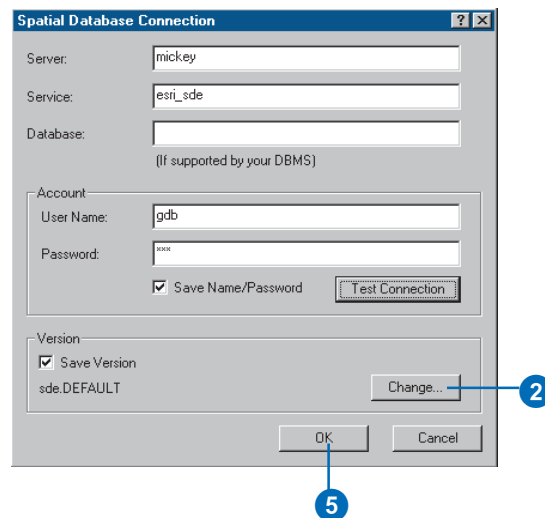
Spatial Database Connection

?

Server: mickey

Service: esri_sde

Database:

(If supported by your DBMS)

Account

User Name: gdb

Password: ***

Save Name/Password

Test Connection

Version

Save Version

sde.DEFAULT

Change...

OK

Cancel

2

5